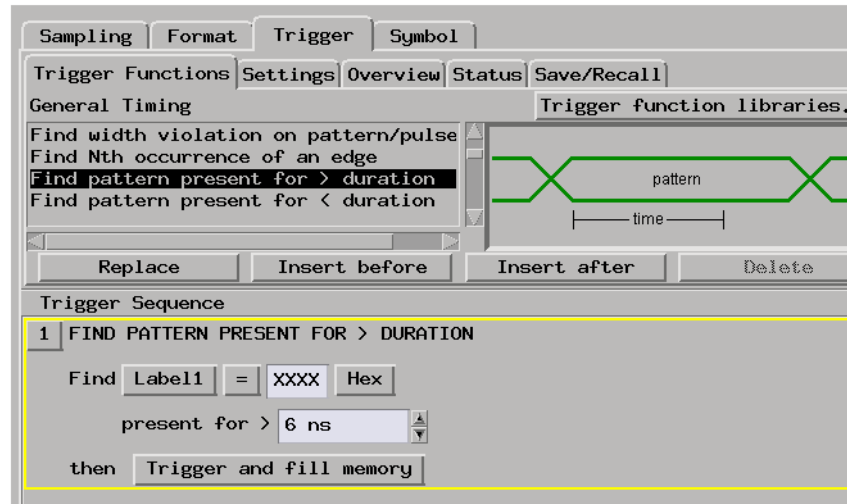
Sampling | Format | Trigger | Symbol

Trigger Functions | Settings | Overview | Status | Save/Recall

General Timing

Trigger function libraries.

Find width violation on pattern/pulse
Find Nth occurrence of an edge
Find pattern present for > duration
Find pattern present for < duration

pattern

time

Replace | Insert before | Insert after | Delete

Trigger Sequence

1 FIND PATTERN PRESENT FOR > DURATION

Find Label1 = XXXX Hex

present for > 6 ns

then Trigger and fill memory